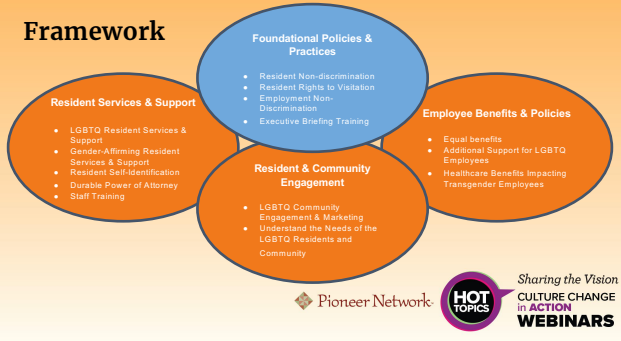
Framework

Foundational Policies & Practices

- Resident Non-discrimination
- Resident Rights to Visitation
- Employment Non-Discrimination
- Executive Briefing Training

Resident Services & Support

- LGBTQ Resident Services & Support
- Gender-Affirming Resident Services & Support
- Resident Self-Identification
- Durable Power of Attorney
- Staff Training

Employee Benefits & Policies

- Equal benefits
- Additional Support for LGBTQ Employees
- Healthcare Benefits Impacting Transgender Employees

Resident & Community Engagement

- LGBTQ Community Engagement & Marketing
- Understand the Needs of the LGBTQ Residents and Community

Pioneer Network.

HOT TOPICS

Sharing the Vision
CULTURE CHANGE in ACTION
WEBINARS